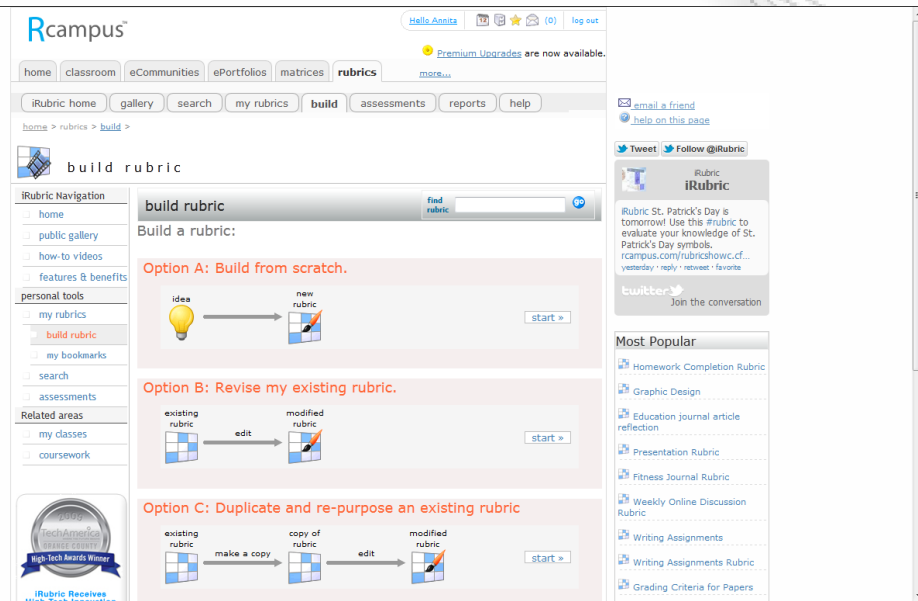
Rcampus™

Hello Annita | (0) | log out

Premium Upgrades are now available.

home | classroom | eCommunities | ePortfolios | matrices | rubrics | more...

iRubric home | gallery | search | my rubrics | build | assessments | reports | help

home > rubrics > build >

build rubric

iRubric Navigation
home
public gallery
how-to videos
features & benefits
personal tools
my rubrics
build rubric
my bookmarks
search
assessments
Related areas
my classes
coursework

2009 TechAmerica ORANGE COUNTY High-Tech Awards Winner

iRubric Receives
High-Tech Innovation

build rubric

find rubric

Build a rubric:

Option A: Build from scratch.

idea → new rubric

start »

Option B: Revise my existing rubric.

existing rubric → edit → modified rubric

start »

Option C: Duplicate and re-purpose an existing rubric

existing rubric → make a copy → copy of rubric → edit → modified rubric

start »

email a friend
help on this page

Tweet | Follow @iRubric

iRubric
iRubric

iRubric St. Patrick's Day is tomorrow! Use this #rubric to evaluate your knowledge of St. Patrick's Day symbols. rcampus.com/rubricshowc.cf...
yesterday · reply · retweet · favorite

twitter
Join the conversation

Most Popular
Homework Completion Rubric
Graphic Design
Education journal article reflection
Presentation Rubric
Fitness Journal Rubric
Weekly Online Discussion Rubric
Writing Assignments
Writing Assignments Rubric
Grading Criteria for Papers